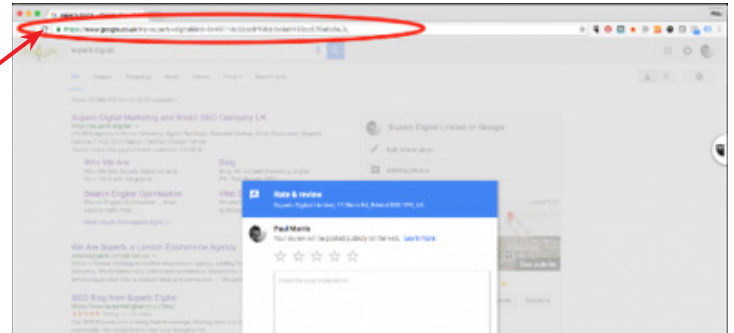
https://www.google.co.uk/

superb digital

All Images Shopping News Videos More Search tools

Superb Digital Marketing and Bristol SEO Company UK

Who We Are

Blog

Search Engine Optimisation

We Are Superb: a London Ecommerce Agency

SEO Blog from Superb Digital

Superb Digital Limited on Google

Rate & review

Superb Digital Limited, 77 Marsh St, Bristol BS1 4RL, UK

Paul Morris

Your review will be posted publicly on the web. Learn more

Describe your experience